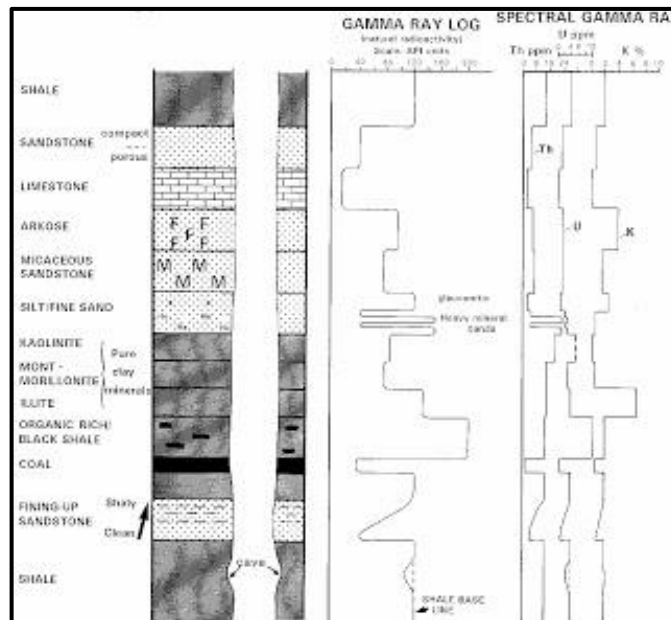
GAMMA RAY LOG
(natural radioactivity)
Scale: API units
0 40 80 120 160 200

SPECTRAL GAMMA RA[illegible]
U ppm
Th ppm
K %

SHALE

SANDSTONE compact
porous

LIMESTONE

ARKOSE

MICACEOUS SANDSTONE

SILT/FINE SAND

KAOLINITE

MONT-MORILLONITE

ILLITE

Pure clay minerals

ORGANIC RICH/ BLACK SHALE

COAL

FINING-UP SANDSTONE

Shaly
Clean

SHALE

F F F F F

M M M M M

cave

Th

U

K

glauconite

Heavy mineral bands

SHALE BASE LINE